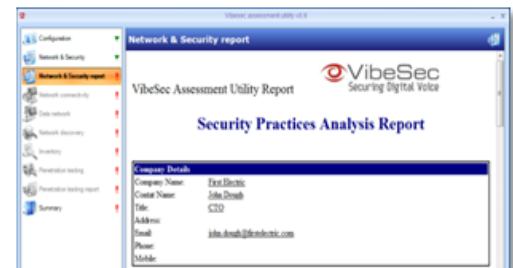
VibeSec assessment utility v3.0

Configuration
Network & Security
Network & Security report
Network connectivity
Data network
Network discovery
Inventory
Penetration testing
Penetration testing report
Summary

Network & Security report

VibeSec Assessment Utility Report

VibeSec
Securing Digital Voice

Security Practices Analysis Report

| Company Details | |
|---|---|
| Company Name: | First Electric |
| Contat Name: | John Dough |
| Title: | CTO |
| Address: | |
| Email: | john.dough@firstelectric.com |
| Phone: | |
| Mobile: | |